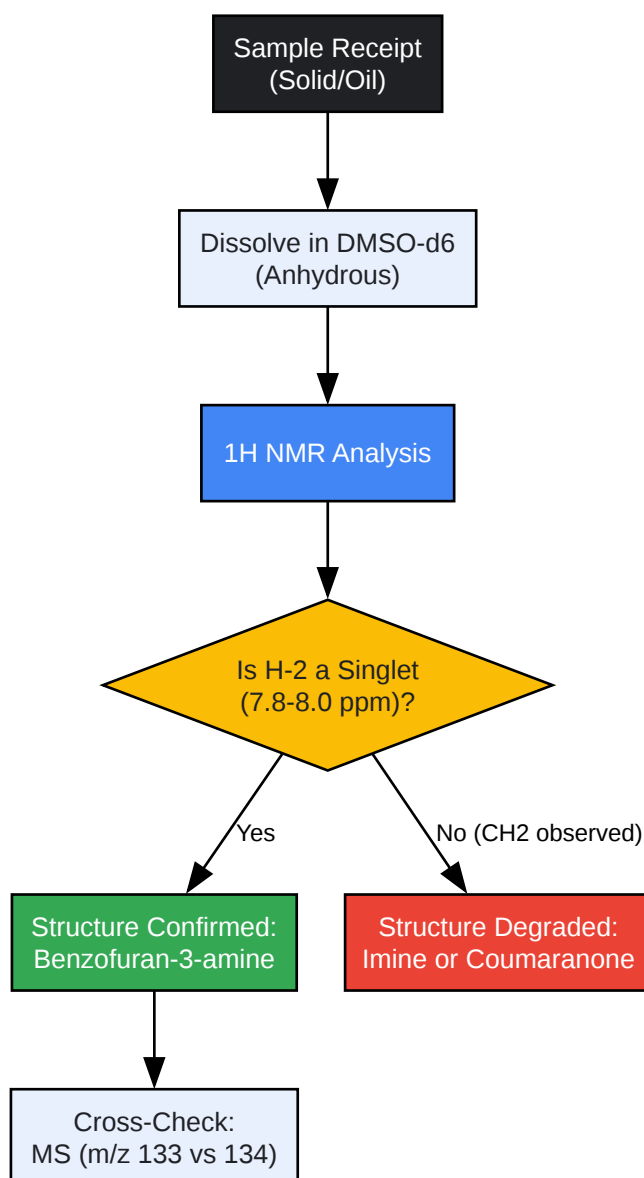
Sample Receipt
(Solid/Oil)

Dissolve in DMSO-d6
(Anhydrous)

1H NMR Analysis

Is H-2 a Singlet
(7.8-8.0 ppm)?

Yes

No (CH2 observed)

Structure Confirmed:
Benzofuran-3-amine

Structure Degraded:
Imine or Coumaranone

Cross-Check:
MS (m/z 133 vs 134)